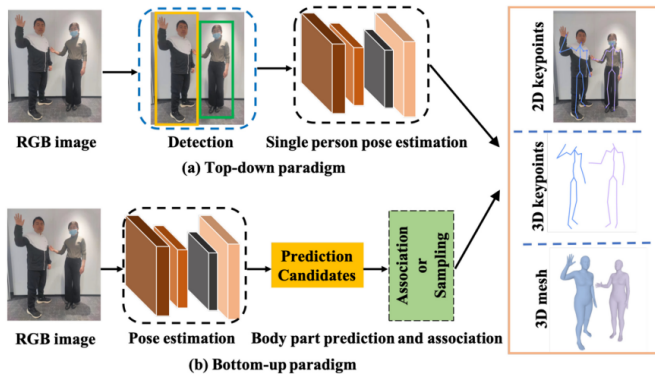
RGB image

Detection

Single person pose estimation

(a) Top-down paradigm

2D keypoints

3D keypoints

3D mesh

RGB image

Pose estimation

Prediction Candidates

Association or Sampling

Body part prediction and association

(b) Bottom-up paradigm